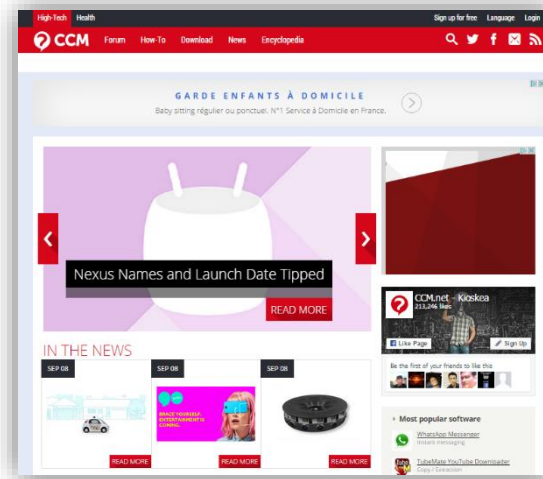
High-Tech Health

Sign up for free Language Login

CCM Forum How-To Download News Encyclopedia

GARDE ENFANTS À DOMICILE

Baby sitting régulier ou ponctuel. N°1 Service à Domicile en France.

Nexus Names and Launch Date Tipped

READ MORE

IN THE NEWS

SEP 08

SEP 08

SEP 08

BRACE YOURSELF. ENTERTAINMENT IS COMING.

READ MORE

READ MORE

READ MORE

CCM.net - Kioskea

213,246 likes

Like Page

Sign Up

Be the first of your friends to like this

Most popular software

WhatsApp Messenger

Instant messaging

TubeMate YouTube Downloader

Copy / Extraction